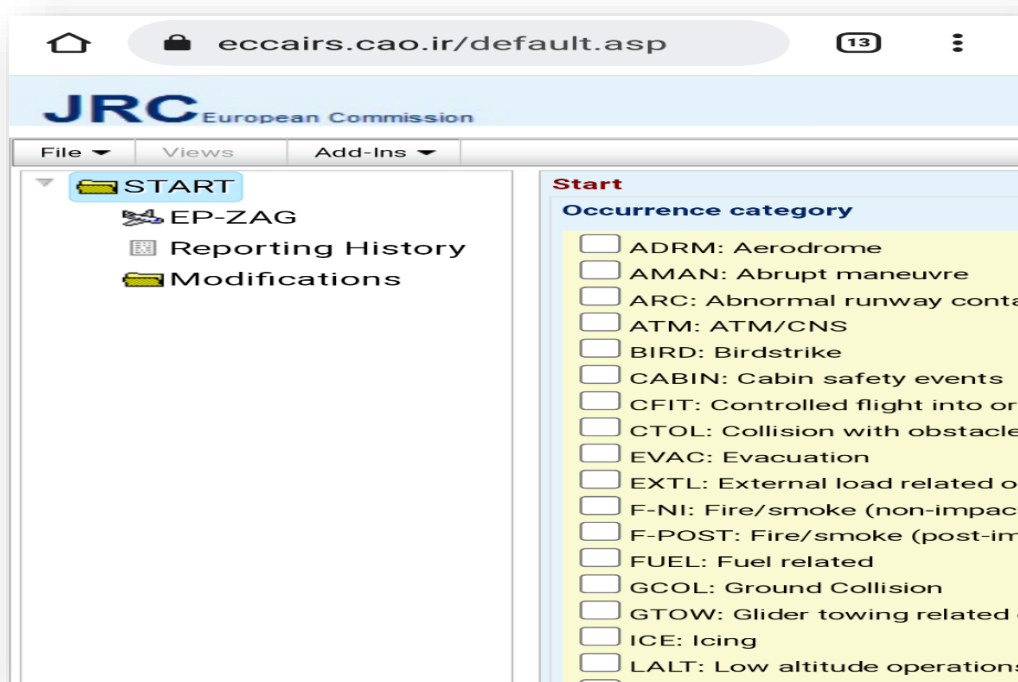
eccairs.cao.ir/default.asp

13

JRC European Commission

File ▾ Views Add-Ins ▾

START
EP-ZAG
Reporting History
Modifications

Start
Occurrence category

ADRM: Aerodrome
AMAN: Abrupt maneuvre
ARC: Abnormal runway conta
ATM: ATM/CNS
BIRD: Birdstrike
CABIN: Cabin safety events
CFIT: Controlled flight into or
CTOL: Collision with obstacle
EVAC: Evacuation
EXTL: External load related o
F-NI: Fire/smoke (non-impac
F-POST: Fire/smoke (post-im
FUEL: Fuel related
GCOL: Ground Collision
GTOW: Glider towing related
ICE: Icing
LALT: Low altitude operations